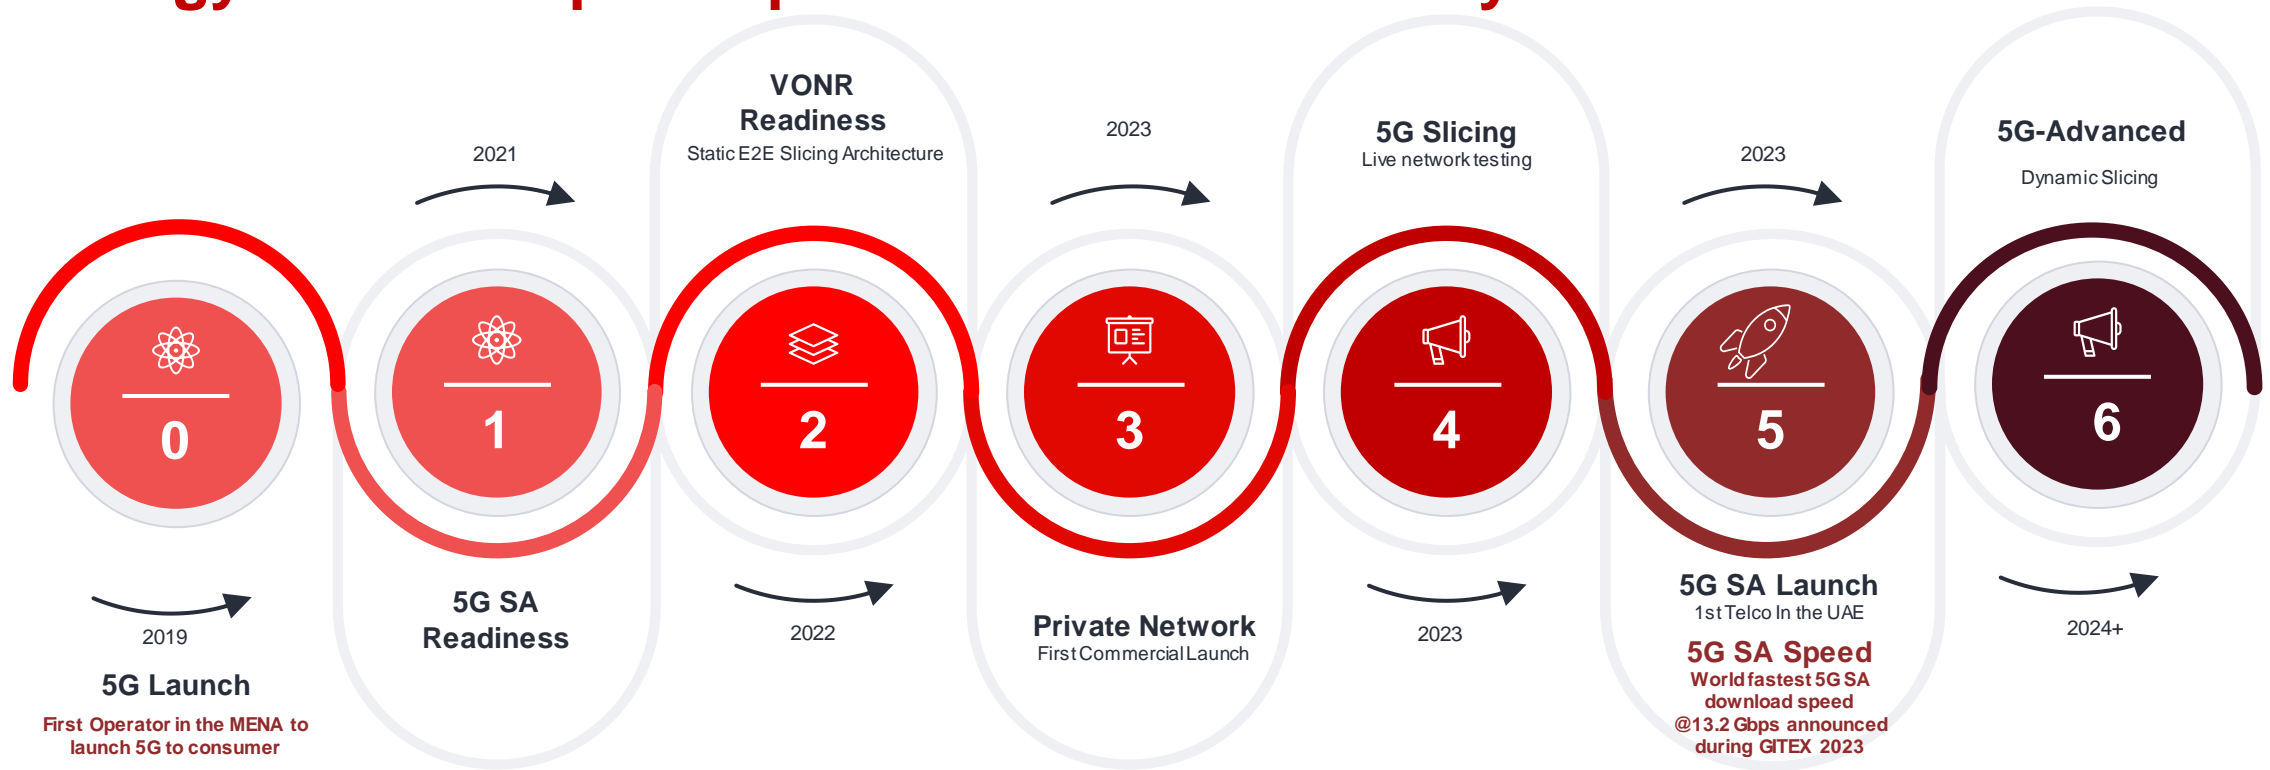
0

2019

5G Launch

First Operator in the MENA to launch 5G to consumer

2021

1

5G SA Readiness

VONR Readiness

Static E2E Slicing Architecture

2

2022

2023

3

Private Network

First Commercial Launch

5G Slicing

Live network testing

4

2023

2023

5

5G SA Launch

1st Telco In the UAE

5G SA Speed

World fastest 5G SA download speed @13.2 Gbps announced during GITEX 2023

5G-Advanced

Dynamic Slicing

6

2024+